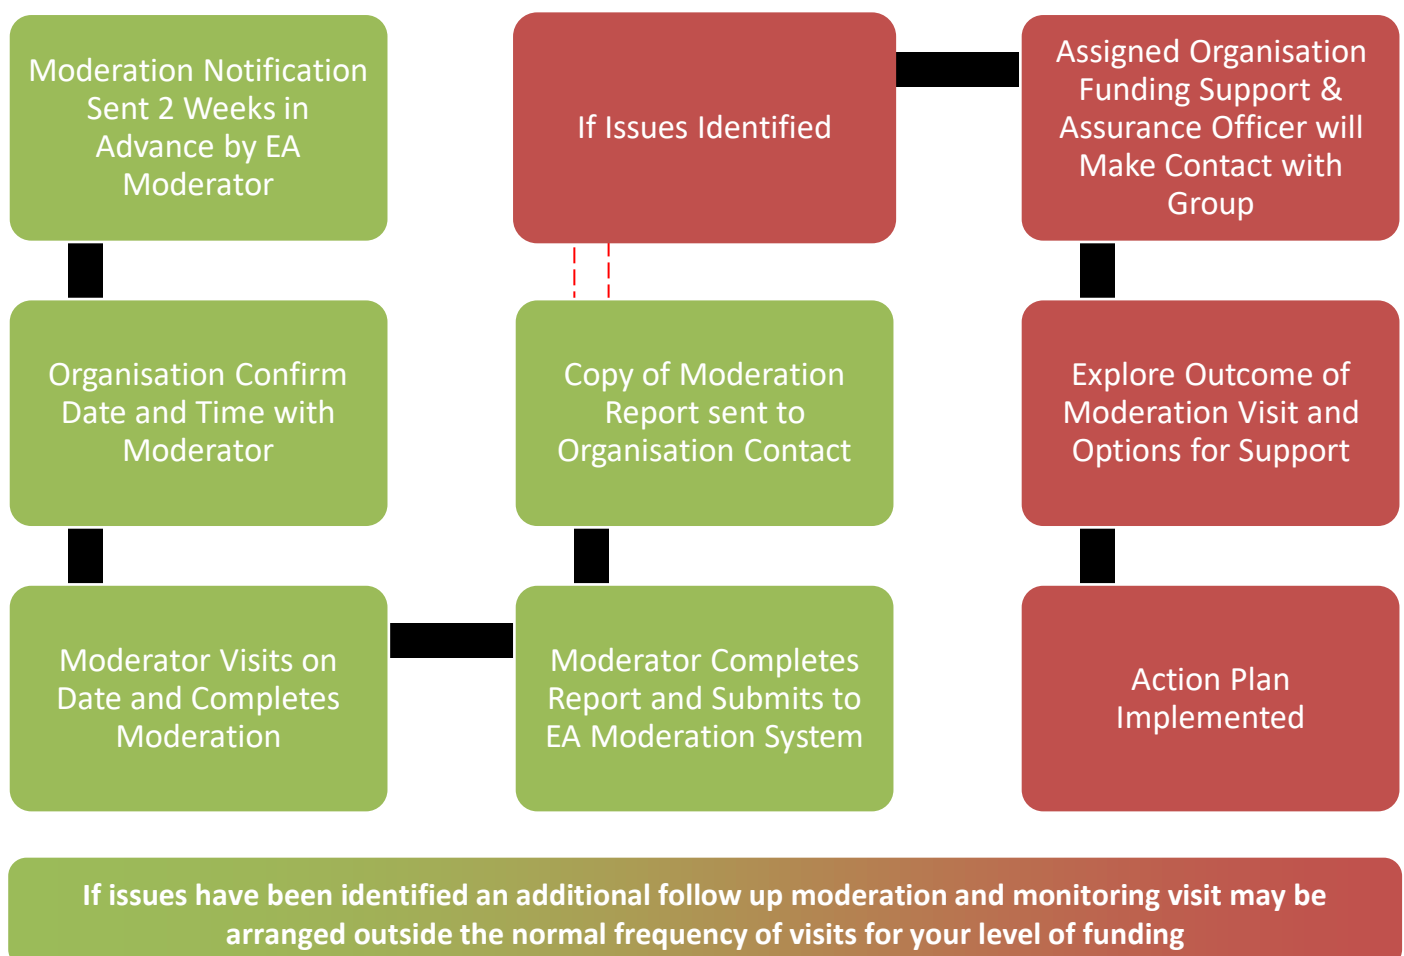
Moderation Notification Sent 2 Weeks in Advance by EA Moderator

Organisation Confirm Date and Time with Moderator

Moderator Visits on Date and Completes Moderation

Moderator Completes Report and Submits to EA Moderation System

Copy of Moderation Report sent to Organisation Contact

If Issues Identified

Assigned Organisation Funding Support & Assurance Officer will Make Contact with Group

Explore Outcome of Moderation Visit and Options for Support

Action Plan Implemented

If issues have been identified an additional follow up moderation and monitoring visit may be arranged outside the normal frequency of visits for your level of funding